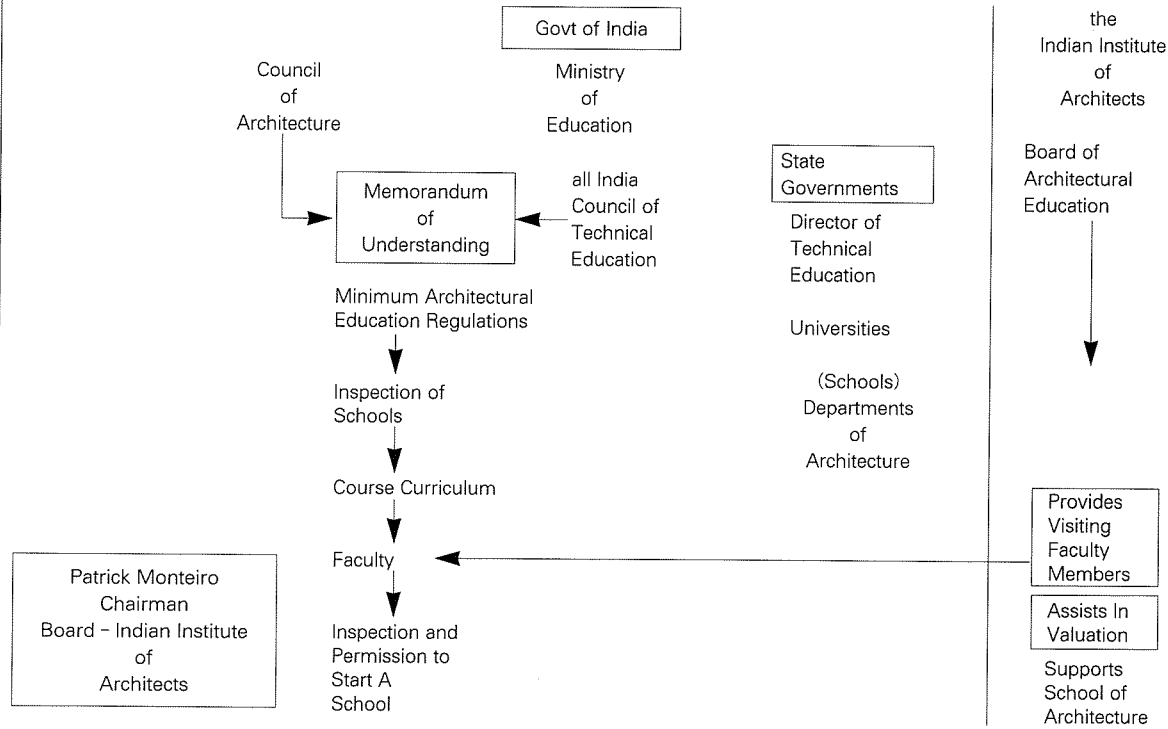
Govt of India

Ministry of Education

Council of Architecture

Memorandum of Understanding

all India Council of Technical Education

Minimum Architectural Education Regulations

Inspection of Schools

Course Curriculum

Faculty

Inspection and Permission to Start A School

State Governments

Director of Technical Education

Universities

(Schools) Departments of Architecture

the Indian Institute of Architects

Board of Architectural Education

Provides Visiting Faculty Members

Assists In Valuation

Supports School of Architecture

Patrick Monteiro
Chairman
Board - Indian Institute of Architects